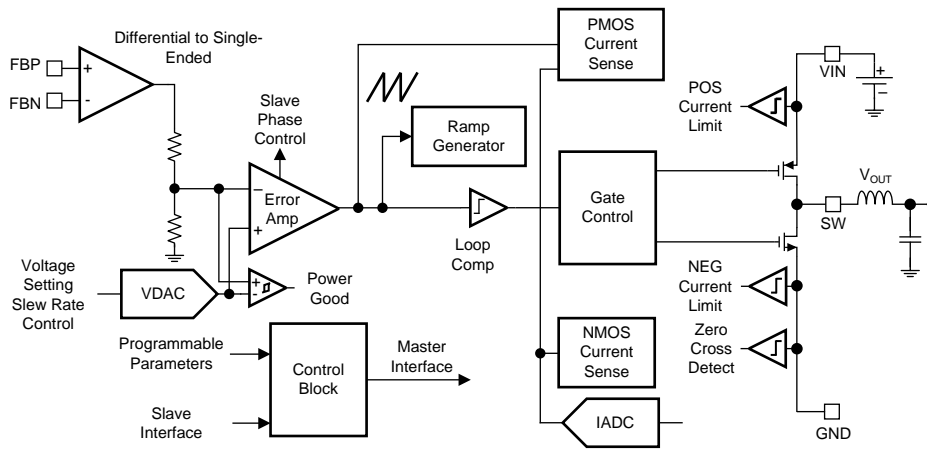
Differential to Single-Ended

FBP

FBN

+

-

PMOS Current Sense

Slave Phase Control

Ramp Generator

POS Current Limit

VIN

Error Amp

Loop Comp

Gate Control

$V_{OUT}$

SW

Voltage Setting Slew Rate Control

VDAC

Power Good

NEG Current Limit

Programmable Parameters

Control Block

Master Interface

NMOS Current Sense

Zero Cross Detect

Slave Interface

IADC

GND